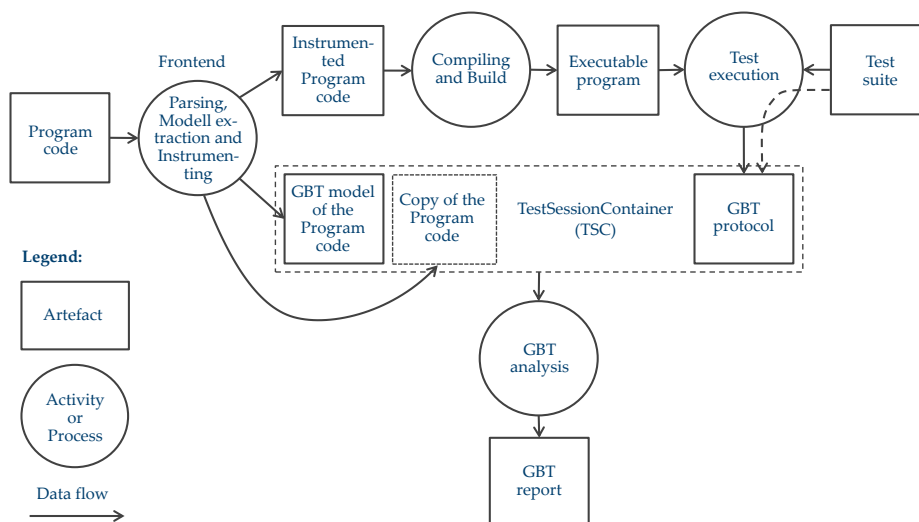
Frontend

Program code

Parsing, Modell extraction and Instrumenting

Instrumented Program code

Compiling and Build

Executable program

Test execution

Test suite

GBT model of the Program code

Copy of the Program code

TestSessionContainer (TSC)

GBT protocol

GBT analysis

GBT report

Legend:

Artefact

Activity or Process

Data flow